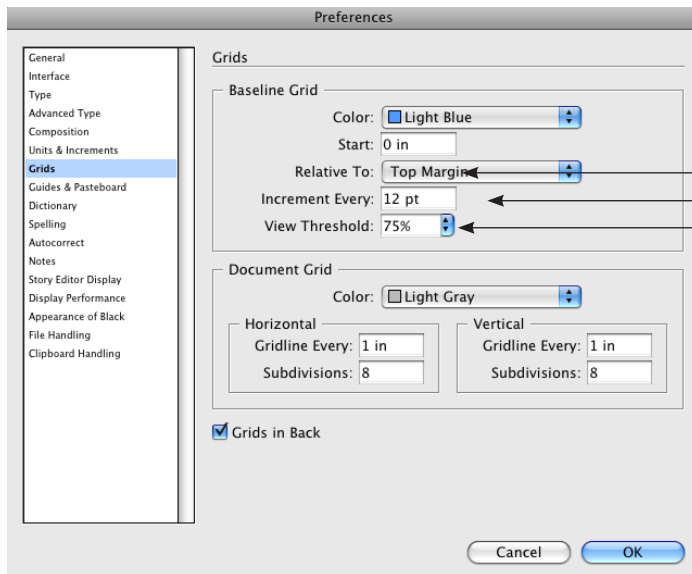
Preferences

General
Interface
Type
Advanced Type
Composition
Units & Increments
Grids
Guides & Pasteboard
Dictionary
Spelling
Autocorrect
Notes
Story Editor Display
Display Performance
Appearance of Black
File Handling
Clipboard Handling

Grids

Baseline Grid
Color: Light Blue
Start: 0 in
Relative To: Top Margin
Increment Every: 12 pt
View Threshold: 75%

Document Grid
Color: Light Gray
Horizontal
Gridline Every: 1 in
Subdivisions: 8
Vertical
Gridline Every: 1 in
Subdivisions: 8

Grids in Back

Cancel
OK